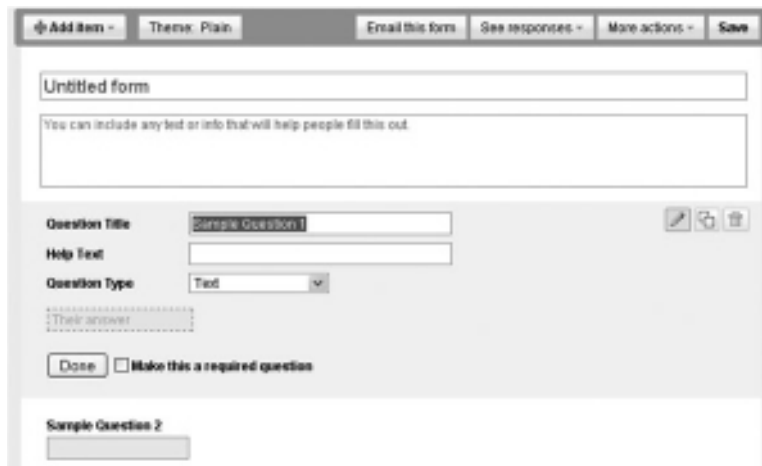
Add item
Theme: Plain
Email this form
See responses
More actions
Save

Untitled form

You can include any text or info that will help people fill this out.

Question Title Sample Question 1
Help Text
Question Type Text

Their answer

Done
Make this a required question

Sample Question 2